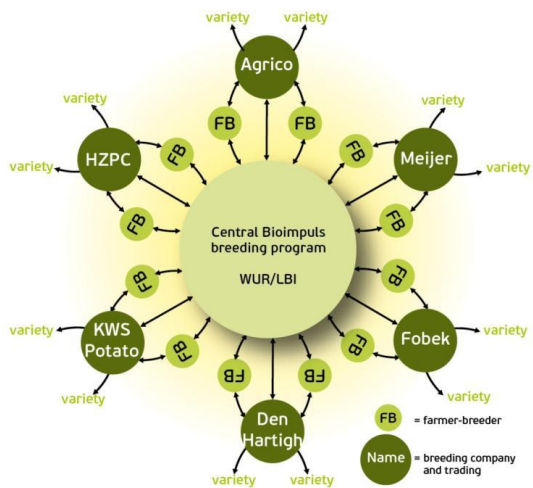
variety variety

Agrico

FB FB

variety

variety

HZPC

FB

FB

Meijer

variety

variety

FB

FB

Central Bioimpuls breeding program

WUR/LBI

FB

FB

variety

KWS Potato

FB

FB

Fobek

variety

variety

FB

FB

variety

Den Hartigh

variety variety

FB = farmer-breeder

Name = breeding company and trading